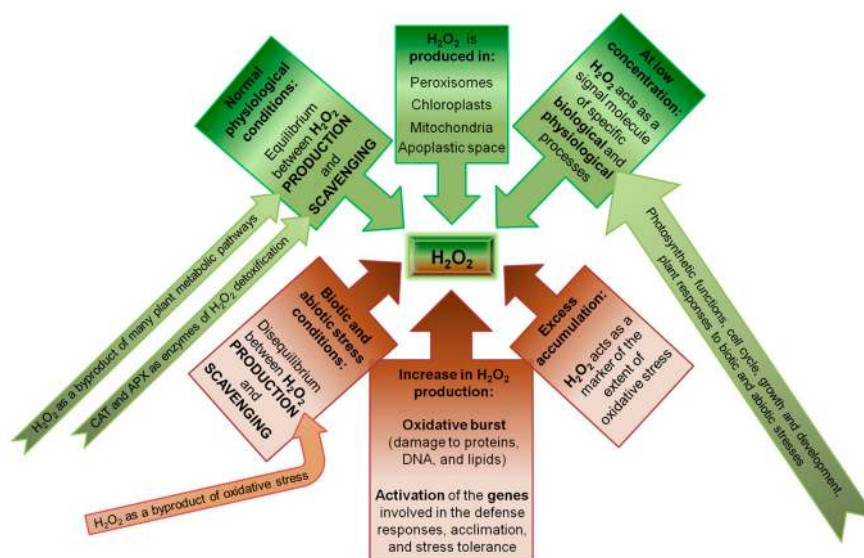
Normal physiological conditions:

Equilibrium between $H_2O_2$ PRODUCTION and SCAVENGING

$H_2O_2$ is produced in:

Peroxisomes
Chloroplasts
Mitochondria
Apoplastic space

At low concentration:

$H_2O_2$ acts as a signal molecule of specific biological and physiological processes

$H_2O_2$ as a byproduct of many plant metabolic pathways

CAT and APX as enzymes of $H_2O_2$ detoxification

$H_2O_2$

Photosynthetic functions, cell cycle, growth and development, plant responses to biotic and abiotic stresses

Biotic and abiotic stress conditions:

Disequilibrium between $H_2O_2$ PRODUCTION and SCAVENGING

Excess accumulation:

$H_2O_2$ acts as a marker of the extent of oxidative stress

Increase in $H_2O_2$ production:

Oxidative burst
(damage to proteins, DNA, and lipids)

Activation of the genes involved in the defense responses, acclimation, and stress tolerance

$H_2O_2$ as a byproduct of oxidative stress